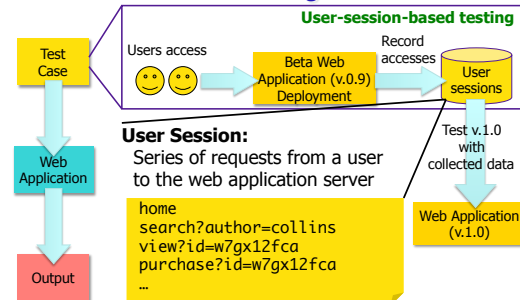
User-session-based testing

Test Case

Users access

Beta Web Application (v.0.9) Deployment

Record accesses

User sessions

Web Application

User Session:
Series of requests from a user to the web application server

Test v.1.0 with collected data

home
search?author=collins
view?id=w7gx12fca
purchase?id=w7gx12fca
…

Web Application (v.1.0)

Output